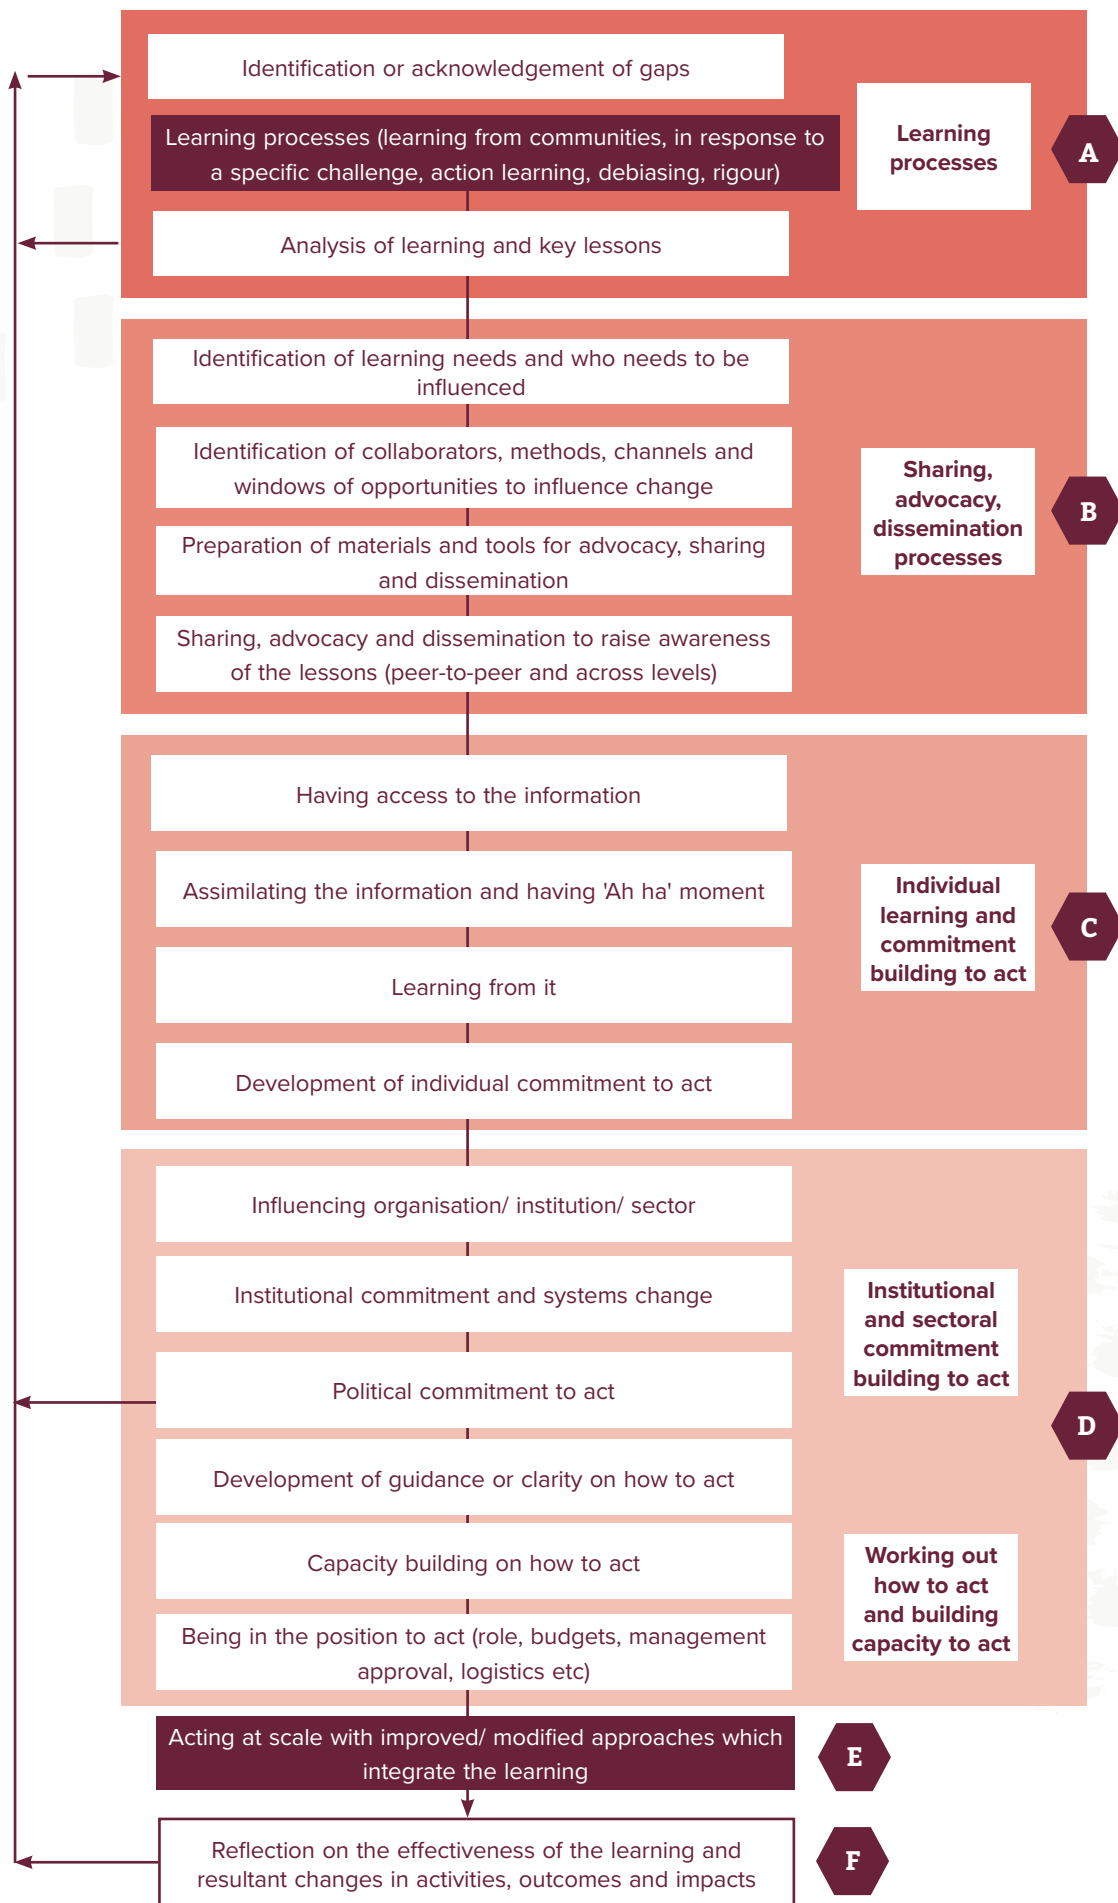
Identification or acknowledgement of gaps

Learning processes (learning from communities, in response to a specific challenge, action learning, debiasing, rigour)

Analysis of learning and key lessons

Learning processes

A

Identification of learning needs and who needs to be influenced

Identification of collaborators, methods, channels and windows of opportunities to influence change

Preparation of materials and tools for advocacy, sharing and dissemination

Sharing, advocacy and dissemination to raise awareness of the lessons (peer-to-peer and across levels)

Sharing, advocacy, dissemination processes

B

Having access to the information

Assimilating the information and having 'Ah ha' moment

Learning from it

Development of individual commitment to act

Individual learning and commitment building to act

C

Influencing organisation/ institution/ sector

Institutional commitment and systems change

Political commitment to act

Development of guidance or clarity on how to act

Capacity building on how to act

Being in the position to act (role, budgets, management approval, logistics etc)

Institutional and sectoral commitment building to act

D

Working out how to act and building capacity to act

Acting at scale with improved/ modified approaches which integrate the learning

E

Reflection on the effectiveness of the learning and resultant changes in activities, outcomes and impacts

F